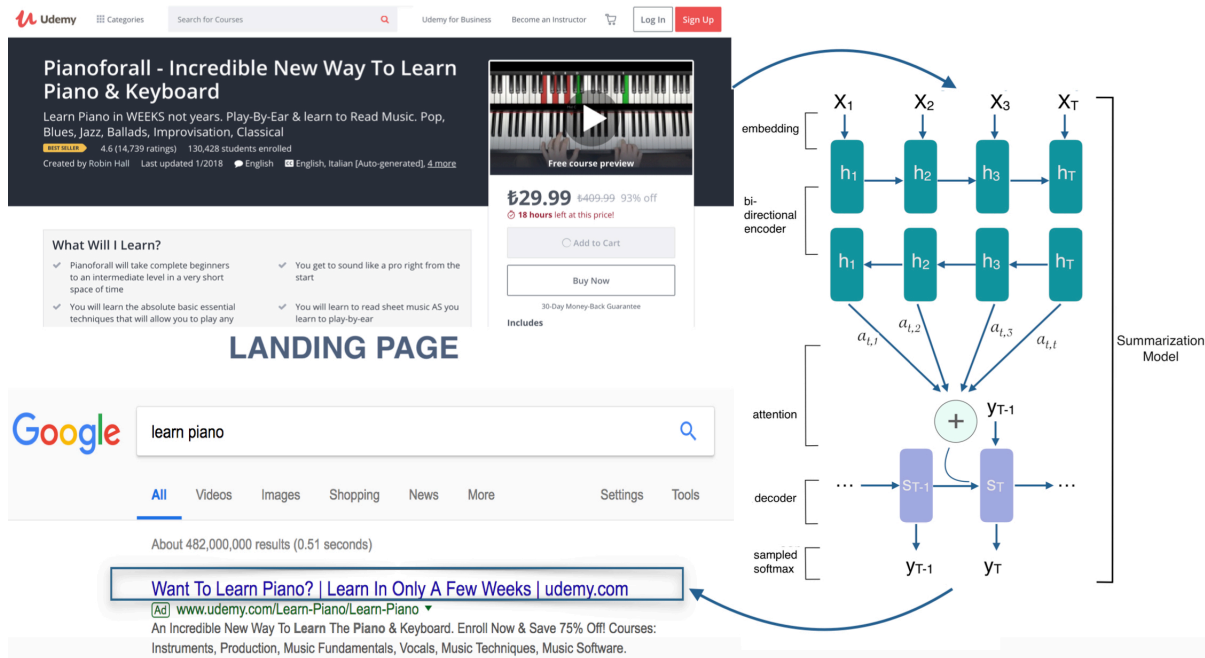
Udemy Categories Search for Courses Udemy for Business Become an Instructor Log In Sign Up

Pianoforall - Incredible New Way To Learn Piano & Keyboard

Learn Piano in WEEKS not years. Play-By-Ear & learn to Read Music. Pop, Blues, Jazz, Ballads, Improvisation, Classical

BEST SELLER 4.6 (14,739 ratings) 130,428 students enrolled

Created by Robin Hall Last updated 1/2018 English English, Italian [Auto-generated], 4 more

Free course preview

₺29.99 ₺409.99 93% off

18 hours left at this price!

Add to Cart

Buy Now

30-Day Money-Back Guarantee

Includes

What Will I Learn?

Pianoforall will take complete beginners to an intermediate level in a very short space of time

You get to sound like a pro right from the start

You will learn the absolute basic essential techniques that will allow you to play any

You will learn to read sheet music AS you learn to play-by-ear

LANDING PAGE

Google learn piano

All Videos Images Shopping News More Settings Tools

About 482,000,000 results (0.51 seconds)

Want To Learn Piano? | Learn In Only A Few Weeks | udemy.com

Ad www.udemy.com/Learn-Piano/Learn-Piano

An Incredible New Way To Learn The Piano & Keyboard. Enroll Now & Save 75% Off! Courses: Instruments, Production, Music Fundamentals, Vocals, Music Techniques, Music Software.

$X_1$ $X_2$ $X_3$ $X_T$

embedding

$h_1$ $h_2$ $h_3$ $h_T$

bi-directional encoder

$h_1$ $h_2$ $h_3$ $h_T$

$a_{t,1}$ $a_{t,2}$ $a_{t,3}$ $a_{t,t}$

Summarization Model

attention

+

$y_{T-1}$

decoder

… $s_{T-1}$ $s_T$ …

sampled softmax

$y_{T-1}$ $y_T$